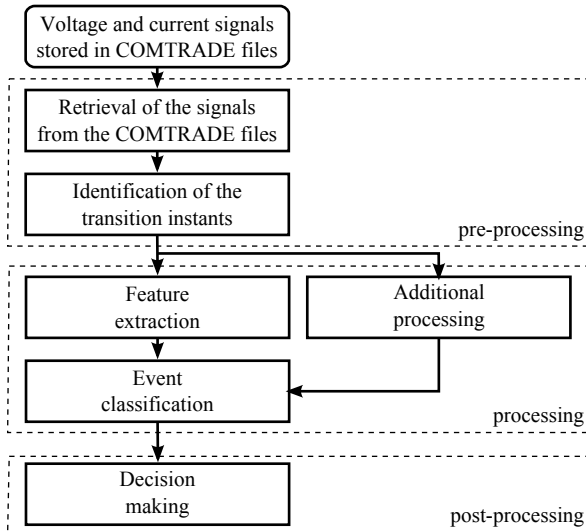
Voltage and current signals stored in COMTRADE files

Retrieval of the signals from the COMTRADE files

Identification of the transition instants

pre-processing

Feature extraction

Additional processing

Event classification

processing

Decision making

post-processing